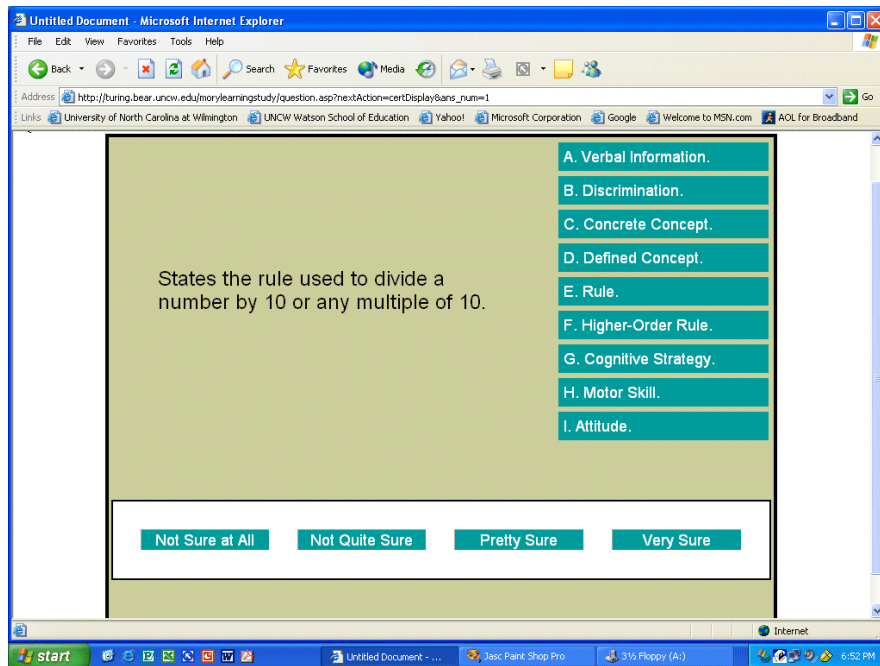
Untitled Document - Microsoft Internet Explorer

File Edit View Favorites Tools Help

Back Search Favorites Media

Address http://turing.bear.uncw.edu/morylearningstudy/question.asp?nextAction=certDisplay&ans_num=1 Go

Links University of North Carolina at Wilmington UNCW Watson School of Education Yahoo! Microsoft Corporation Google Welcome to MSN.com AOL for Broadband

States the rule used to divide a number by 10 or any multiple of 10.

A. Verbal Information.
B. Discrimination.
C. Concrete Concept.
D. Defined Concept.
E. Rule.
F. Higher-Order Rule.
G. Cognitive Strategy.
H. Motor Skill.
I. Attitude.

Not Sure at All | Not Quite Sure | Pretty Sure | Very Sure

Internet

start Untitled Document - ... Jasc Paint Shop Pro 3½ Floppy (A:) 6:52 PM